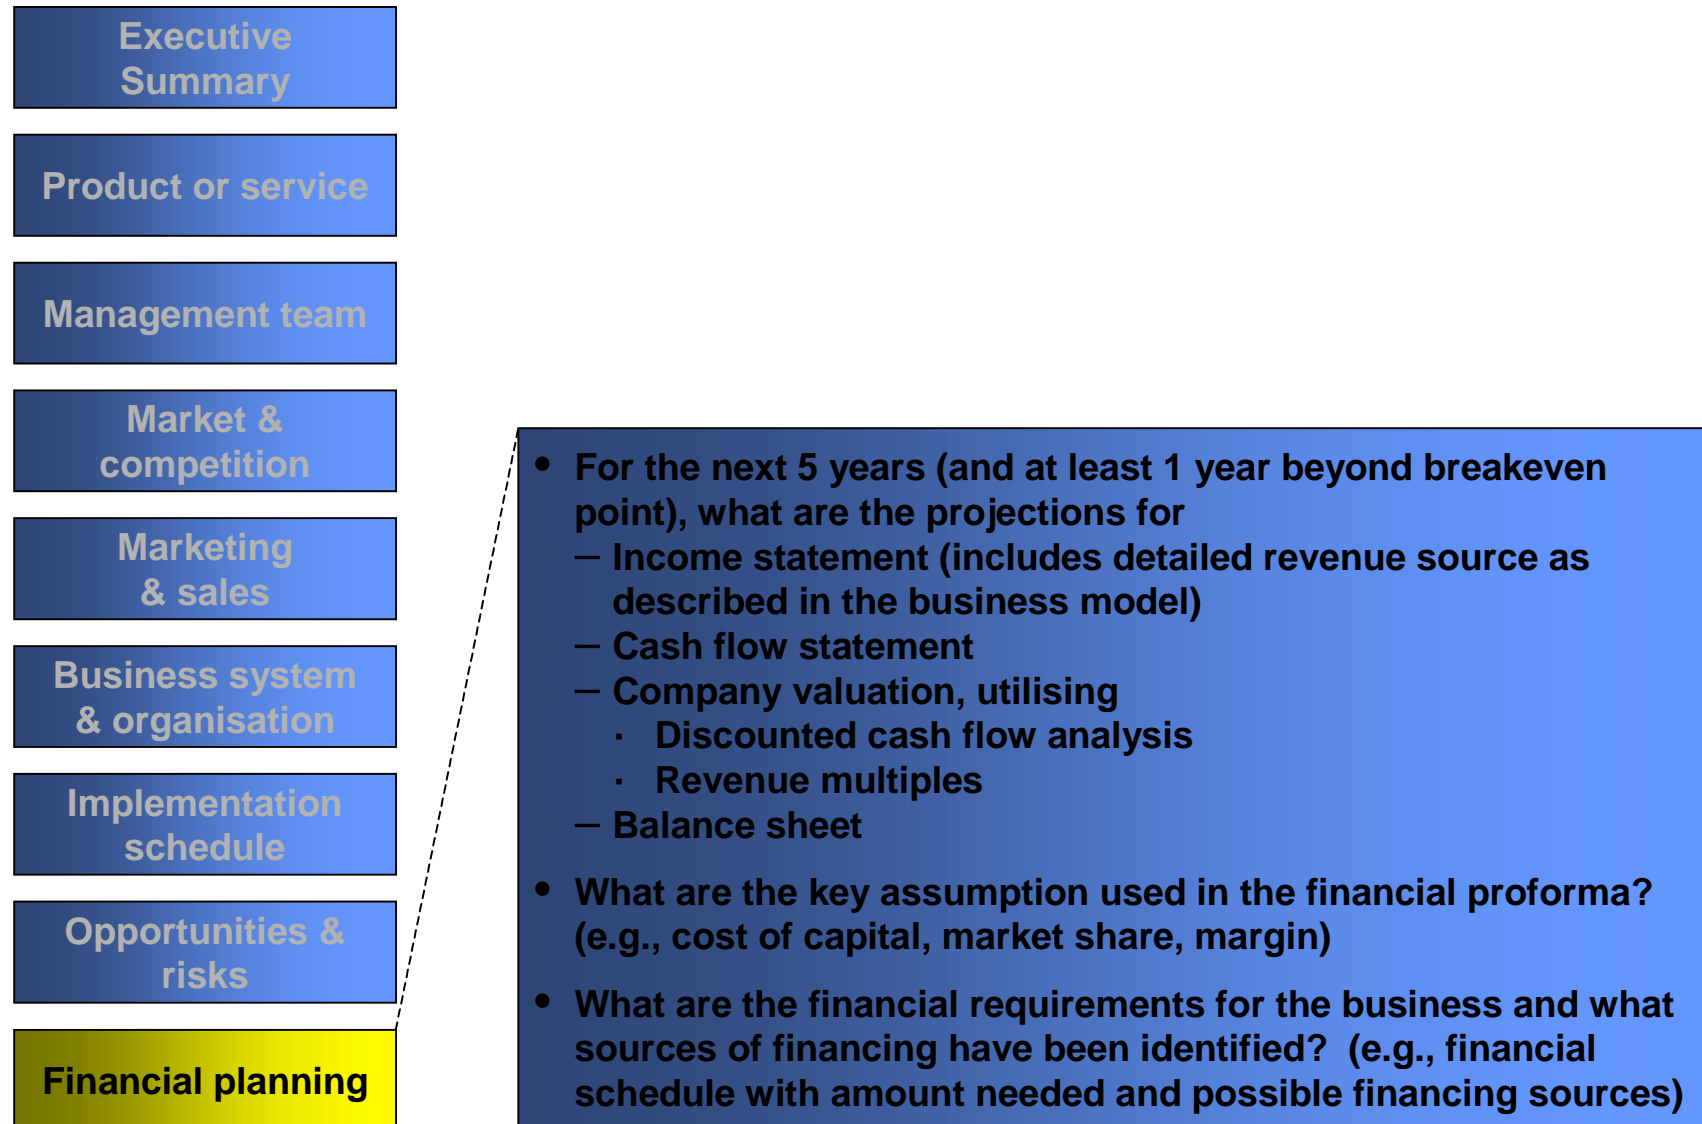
Executive Summary

Product or service

Management team

Market & competition

Marketing & sales

Business system & organisation

Implementation schedule

Opportunities & risks

Financial planning

- For the next 5 years (and at least 1 year beyond breakeven point), what are the projections for
  – Income statement (includes detailed revenue source as described in the business model)
  – Cash flow statement
  – Company valuation, utilising
    · Discounted cash flow analysis
    · Revenue multiples
  – Balance sheet

- What are the key assumption used in the financial proforma? (e.g., cost of capital, market share, margin)

- What are the financial requirements for the business and what sources of financing have been identified? (e.g., financial schedule with amount needed and possible financing sources)